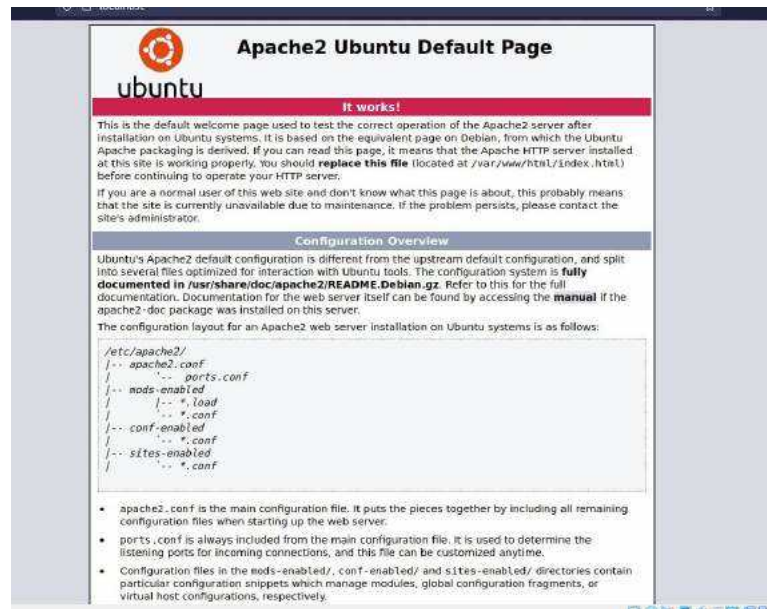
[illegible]

ubuntu

Apache2 Ubuntu Default Page

It works!

This is the default welcome page used to test the correct operation of the Apache2 server after installation on Ubuntu systems. It is based on the equivalent page on Debian, from which the Ubuntu Apache packaging is derived. If you can read this page, it means that the Apache HTTP server installed at this site is working properly. You should **replace this file** (located at /var/www/html/index.html) before continuing to operate your HTTP server.

If you are a normal user of this web site and don't know what this page is about, this probably means that the site is currently unavailable due to maintenance. If the problem persists, please contact the site's administrator.

Configuration Overview

Ubuntu's Apache2 default configuration is different from the upstream default configuration, and split into several files optimized for interaction with Ubuntu tools. The configuration system is **fully documented in /usr/share/doc/apache2/README.Debian.gz**. Refer to this for the full documentation. Documentation for the web server itself can be found by accessing the **manual** if the apache2-doc package was installed on this server.

The configuration layout for an Apache2 web server installation on Ubuntu systems is as follows:

/etc/apache2/
|-- apache2.conf
|       `-- ports.conf
|-- mods-enabled
|       |-- *.load
|       `-- *.conf
|-- conf-enabled
|       `-- *.conf
|-- sites-enabled
|       `-- *.conf

- apache2.conf is the main configuration file. It puts the pieces together by including all remaining configuration files when starting up the web server.
- ports.conf is always included from the main configuration file. It is used to determine the listening ports for incoming connections, and this file can be customized anytime.
- Configuration files in the mods-enabled/, conf-enabled/ and sites-enabled/ directories contain particular configuration snippets which manage modules, global configuration fragments, or virtual host configurations, respectively.